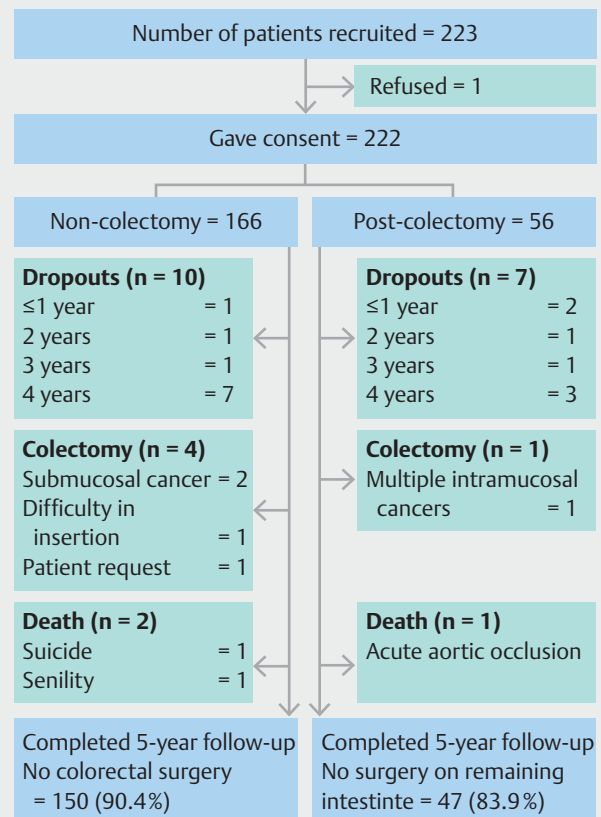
Number of patients recruited = 223

Refused = 1

Gave consent = 222

Non-colectomy = 166

Post-colectomy = 56

**Dropouts (n = 10)**
≤1 year = 1
2 years = 1
3 years = 1
4 years = 7

**Colectomy (n = 4)**
Submucosal cancer = 2
Difficulty in insertion = 1
Patient request = 1

**Death (n = 2)**
Suicide = 1
Senility = 1

Completed 5-year follow-up
No colorectal surgery = 150 (90.4%)

**Dropouts (n = 7)**
≤1 year = 2
2 years = 1
3 years = 1
4 years = 3

**Colectomy (n = 1)**
Multiple intramucosal cancers = 1

**Death (n = 1)**
Acute aortic occlusion

Completed 5-year follow-up
No surgery on remaining intestinte = 47 (83.9%)